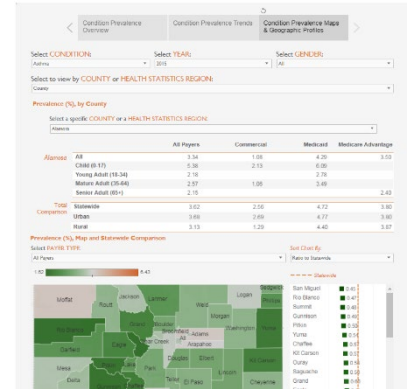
Condition Prevalence Overview

Condition Prevalence Trends

Condition Prevalence Maps & Geographic Profiles

Select CONDITION:
Asthma

Select YEAR:
2016

Select GENDER:
All

Select to view by COUNTY or HEALTH STATISTICS REGION:
County

Prevalence (%), by County

Select a specific COUNTY or a HEALTH STATISTICS REGION:
Alamosa

| | | All Payers | Commercial | Medicaid | Medicare Advantage |
|---|---|---|---|---|---|
| Alamosa | All | 3.34 | 1.88 | 4.26 | 3.03 |
| | Child (0-17) | 5.36 | 2.13 | 6.06 | |
| | Young Adult (18-34) | 2.18 | | 2.78 | |
| | Mature Adult (35-64) | 2.97 | 1.88 | 3.48 | |
| | Senior Adult (65+) | 2.15 | | | 2.43 |
| Total Comparison | Statewide | 3.62 | 2.56 | 4.72 | 3.60 |
| | Urban | 3.68 | 2.69 | 4.77 | 3.60 |
| | Rural | 3.13 | 1.29 | 4.48 | 3.67 |

Prevalence (%), Map and Statewide Comparison

Select PAYER TYPE:
All Payers

Sort Chart By:
Ratio to Statewide

1.92 | 6.43

Statewide

Moffat, Routt, Jackson, Larimer, Logan, Weld, Morgan, Sedgwick, Phillips, Rio Blanco, Grand, Boulder, Broomfield, Adams, Washington, Yuma, Garfield, Eagle, Summit, Clear Creek, Denver, Arapahoe, Mesa, Delta, Douglas, Elbert, Kit Carson, Cheyenne, Pitkin, Lake, Park, Teller, El Paso, Lincoln

San Miguel 0.41
Rio Blanco 0.44
Summit 0.46
Gunnison 0.48
Pitkin 0.52
Yuma 0.53
Chaffee 0.56
Kit Carson 0.57
Ouray 0.59
Saguache 0.60
Grand 0.61